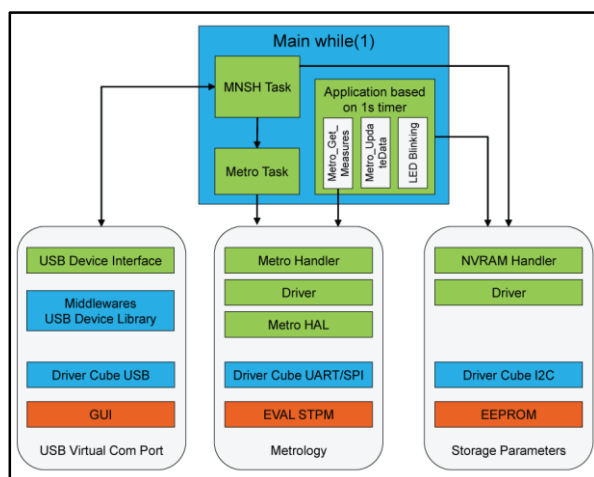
Main while(1)

MNSH Task

Application based on 1s timer

Metro_Get_Measures

Metro_UpdateData

LED Blinking

Metro Task

USB Device Interface

Middlewares
USB Device Library

Driver Cube USB

GUI

USB Virtual Com Port

Metro Handler

Driver

Metro HAL

Driver Cube UART/SPI

EVAL STPM

Metrology

NVRAM Handler

Driver

Driver Cube I2C

EEPROM

Storage Parameters